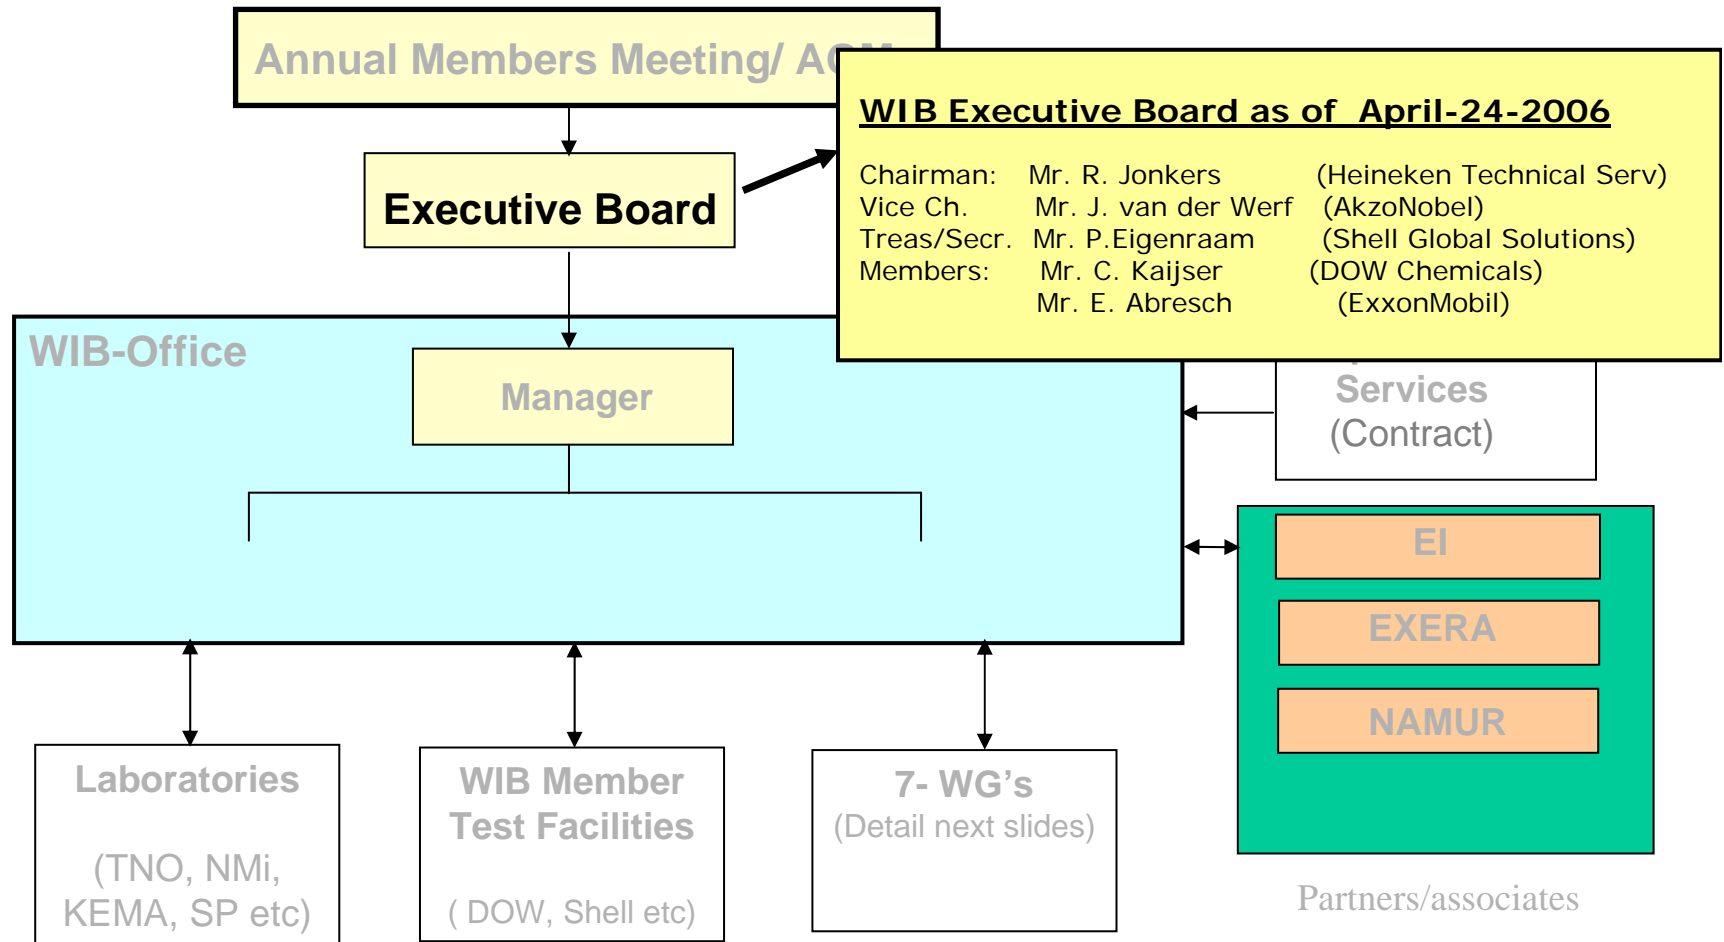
Annual Members Meeting/ A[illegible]

Executive Board

WIB Executive Board as of April-24-2006

| | | |
|---|---|---|
| Chairman: | Mr. R. Jonkers | (Heineken Technical Serv) |
| Vice Ch. | Mr. J. van der Werf | (AkzoNobel) |
| Treas/Secr. | Mr. P.Eigenraam | (Shell Global Solutions) |
| Members: | Mr. C. Kaijser | (DOW Chemicals) |
| | Mr. E. Abresch | (ExxonMobil) |

WIB-Office

Manager

Services
(Contract)

EI

EXERA

NAMUR

Partners/associates

Laboratories

(TNO, NMi, KEMA, SP etc)

WIB Member Test Facilities

( DOW, Shell etc)

7- WG's
(Detail next slides)